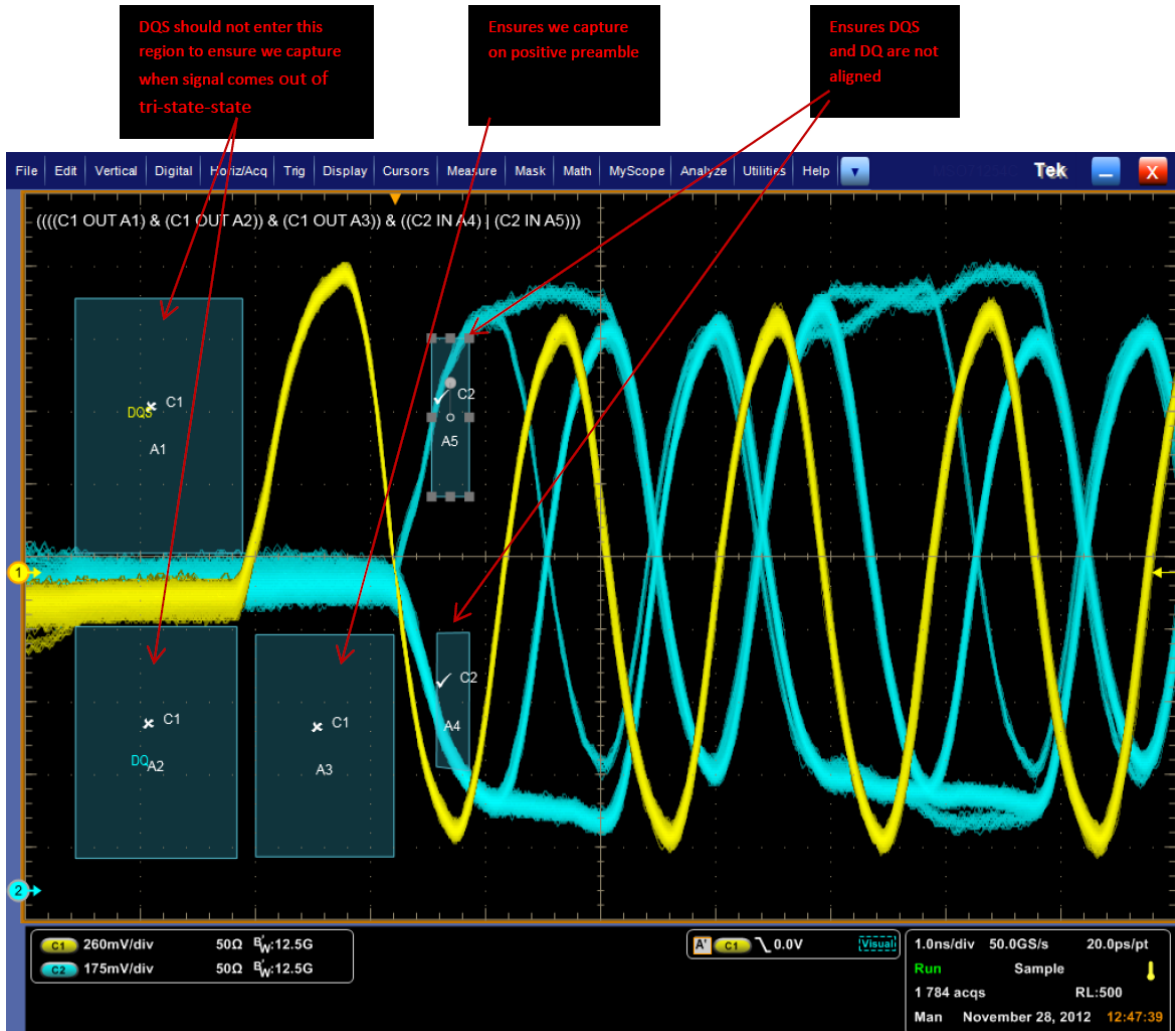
DQS should not enter this region to ensure we capture when signal comes out of tri-state-state

Ensures we capture on positive preamble

Ensures DQS and DQ are not aligned

File Edit Vertical Digital Horiz/Acq Trig Display Cursors Measure Mask Math MyScope Analyze Utilities Help

Tek

((((C1 OUT A1) & (C1 OUT A2)) & (C1 OUT A3)) & ((C2 IN A4) | (C2 IN A5)))

DQS C1
A1

C2
A5

1

C1
DQ A2

C1
A3

C2
A4

2

C1 260mV/div 50Ω $B_W$:12.5G
C2 175mV/div 50Ω $B_W$:12.5G

A' C1 0.0V Visual

1.0ns/div 50.0GS/s 20.0ps/pt
Run Sample
1 784 acqs RL:500
Man November 28, 2012 12:47:39